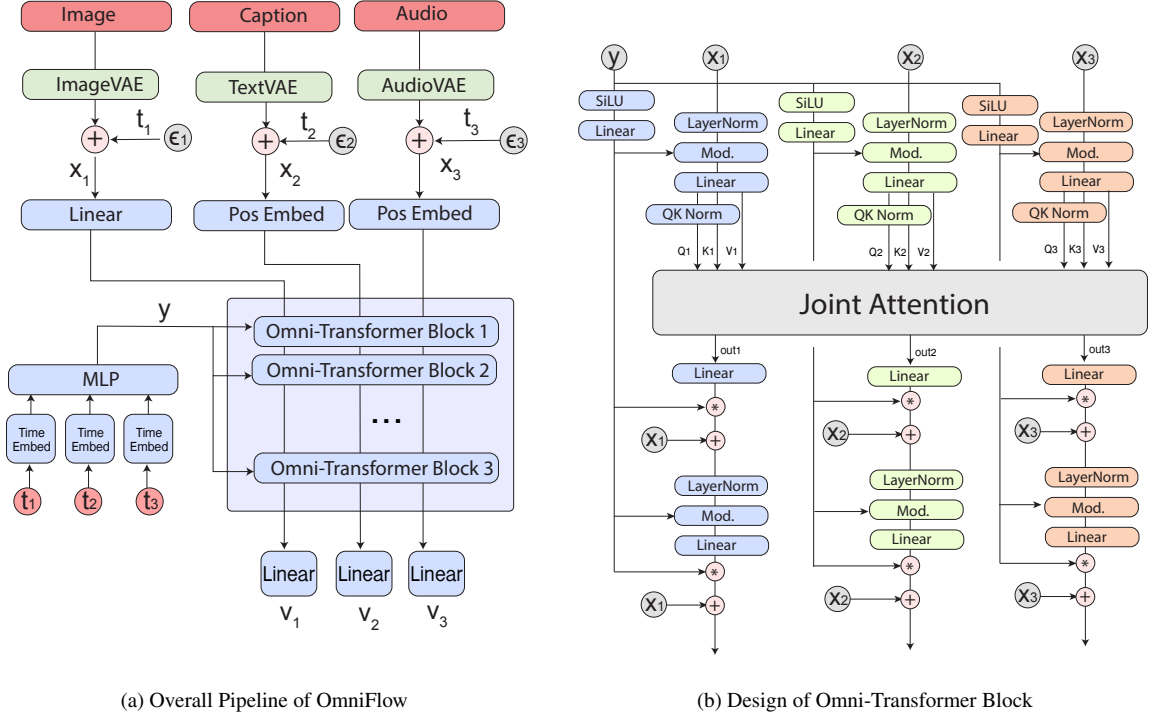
Image
Caption
Audio
ImageVAE
TextVAE
AudioVAE
$t_1$ $\epsilon_1$
$t_2$ $\epsilon_2$
$t_3$ $\epsilon_3$
$x_1$
$x_2$
$x_3$
Linear
Pos Embed
Pos Embed
y
Omni-Transformer Block 1
Omni-Transformer Block 2
...
Omni-Transformer Block 3
MLP
Time Embed
Time Embed
Time Embed
$t_1$
$t_2$
$t_3$
Linear
Linear
Linear
$v_1$
$v_2$
$v_3$

(a) Overall Pipeline of OmniFlow

y
$x_1$
$x_2$
$x_3$
SiLU
Linear
LayerNorm
Mod.
Linear
QK Norm
SiLU
Linear
LayerNorm
Mod.
Linear
QK Norm
SiLU
Linear
LayerNorm
Mod.
Linear
QK Norm
Q1 K1 V1
Q2 K2 V2
Q3 K3 V3
Joint Attention
out1
out2
out3
Linear
Linear
Linear
*
*
*
$x_1$ +
$x_2$ +
$x_3$ +
LayerNorm
Mod.
Linear
LayerNorm
Mod.
Linear
LayerNorm
Mod.
Linear
*
*
*
$x_1$ +
$x_2$ +
$x_3$ +

(b) Design of Omni-Transformer Block